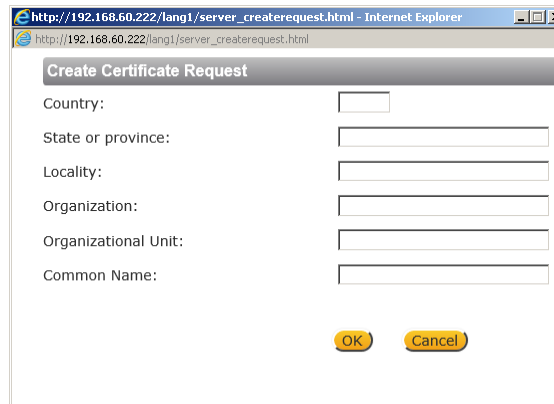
http://192.168.60.222/lang1/server_createrequest.html - Internet Explorer

http://192.168.60.222/lang1/server_createrequest.html

Create Certificate Request

Country:

State or province:

Locality:

Organization:

Organizational Unit:

Common Name:

OK

Cancel